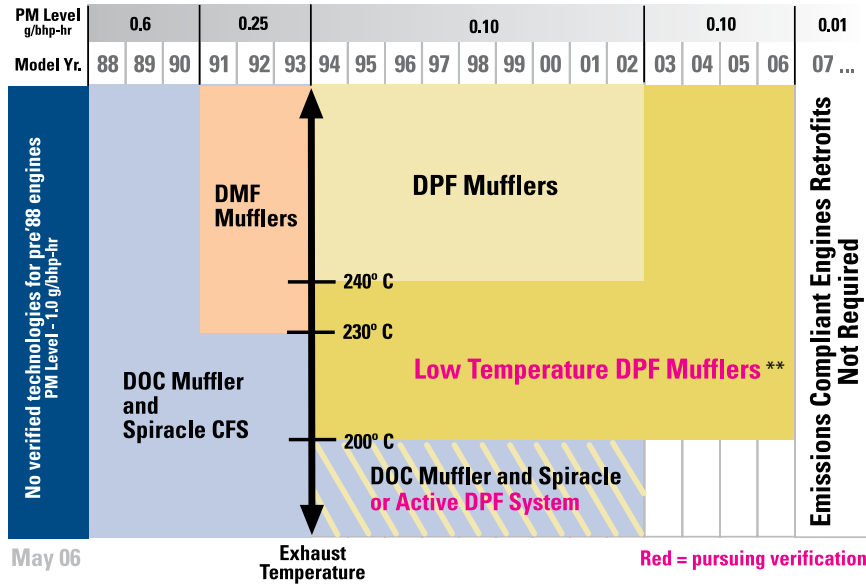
| PM Level g/bhp-hr | 0.6 | | | 0.25 | | | 0.10 | | | | | | | | | 0.10 | | | | 0.01 |
|---|---|---|---|---|---|---|---|---|---|---|---|---|---|---|---|---|---|---|---|---|
| Model Yr. | 88 | 89 | 90 | 91 | 92 | 93 | 94 | 95 | 96 | 97 | 98 | 99 | 00 | 01 | 02 | 03 | 04 | 05 | 06 | 07 ... |

No verified technologies for pre '88 engines PM Level - 1.0 g/bhp-hr

DMF Mufflers

DPF Mufflers

240° C

230° C

DOC Muffler and Spiracle CFS

Low Temperature DPF Mufflers **

200° C

DOC Muffler and Spiracle or Active DPF System

Emissions Compliant Engines Retrofits Not Required

May 06

Exhaust Temperature

Red = pursuing verification